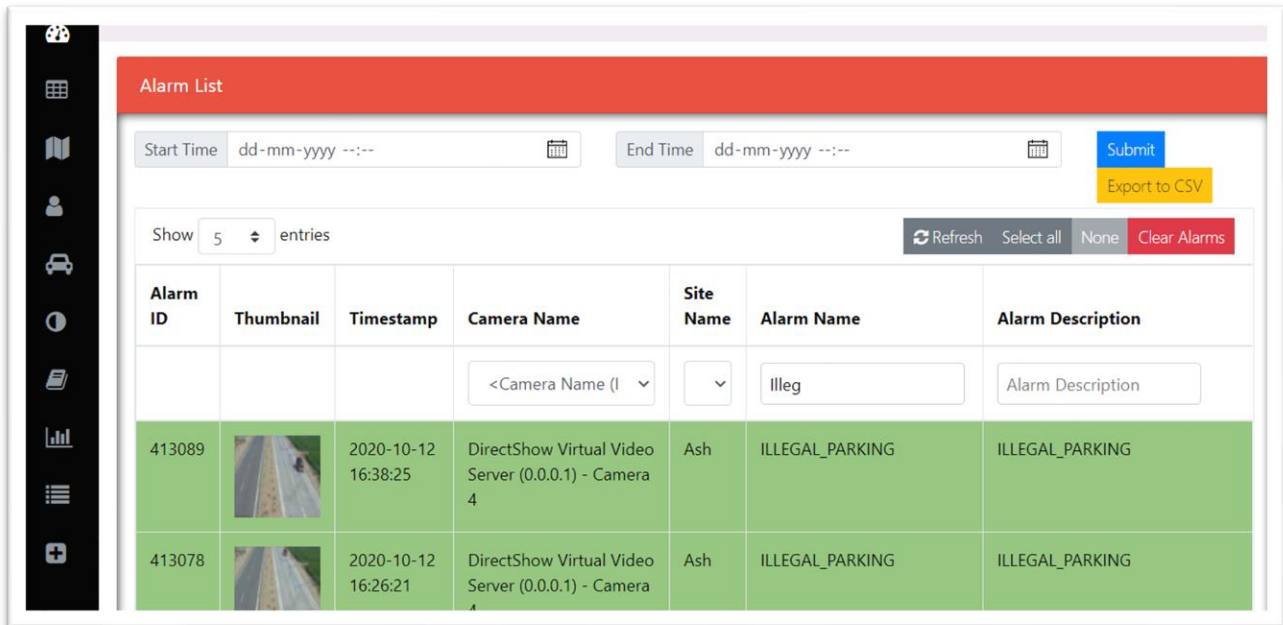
Alarm List

Start Time dd-mm-yyyy --:--

End Time dd-mm-yyyy --:--

Submit

Export to CSV

Show 5 entries

Refresh Select all None Clear Alarms

| Alarm ID | Thumbnail | Timestamp | Camera Name | Site Name | Alarm Name | Alarm Description |
|---|---|---|---|---|---|---|
| | | | <Camera Name (I | | Illeg | Alarm Description |
| 413089 | | 2020-10-12 16:38:25 | DirectShow Virtual Video Server (0.0.0.1) - Camera 4 | Ash | ILLEGAL_PARKING | ILLEGAL_PARKING |
| 413078 | | 2020-10-12 16:26:21 | DirectShow Virtual Video Server (0.0.0.1) - Camera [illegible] | Ash | ILLEGAL_PARKING | ILLEGAL_PARKING |